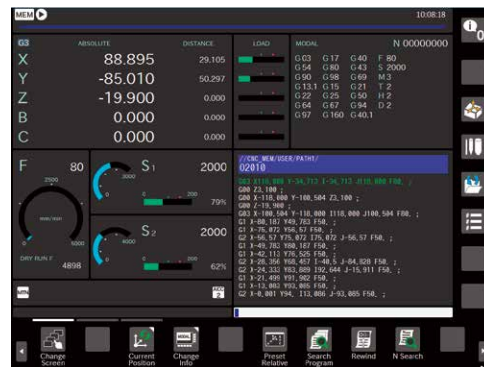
MEM

10:08:18

G3 ABSOLUTE DISTANCE LOAD MODAL N 00000000

X 88.895 29.105
Y -85.010 50.297
Z -19.900 0.000
B 0.000 0.000
C 0.000 0.000

G03 G17 G40 F 80
G54 G80 G43 S 2000
G90 G98 G69 M3
G13.1 G15 G21 T2
G22 G25 G50 H2
G64 G67 G94 D2
G97 G160 G40.1

F 80
2500
mm/min
0 5000
DRY RUN F
4898

S1 2000
0 6000
79%

S2 2000
0 4000
62%

//CNC_MEM/USER/PATH1/
O2010

G03 X116.888 Y-34.713 I-34.713 J118.000 F80. ;
G00 Z3.100 ;
G00 X-118.000 Y-108.504 Z3.100 ;
G00 Z-19.900 ;
G03 X-108.504 Y-118.000 I118.000 J108.504 F80. ;
G1 X-80.187 Y49.783 F50. ;
G1 X-75.872 Y56.57 F50. ;
G2 X-56.57 Y75.872 I75.872 J-56.57 F50. ;
G1 X-49.783 Y80.187 F50. ;
G1 X-42.113 Y78.525 F50. ;
G2 X-28.356 Y68.457 I-40.5 J-84.828 F50. ;
G2 X-24.333 Y83.889 I92.644 J-15.911 F50. ;
G1 X-21.499 Y91.982 F50. ;
G1 X-13.003 Y93.805 F50. ;
G2 X-8.001 Y94. I13.006 J-93.805 F50. ;

Change Screen
Current Position
Change Info
Preset Relative
Search Program
Rewind
N Search